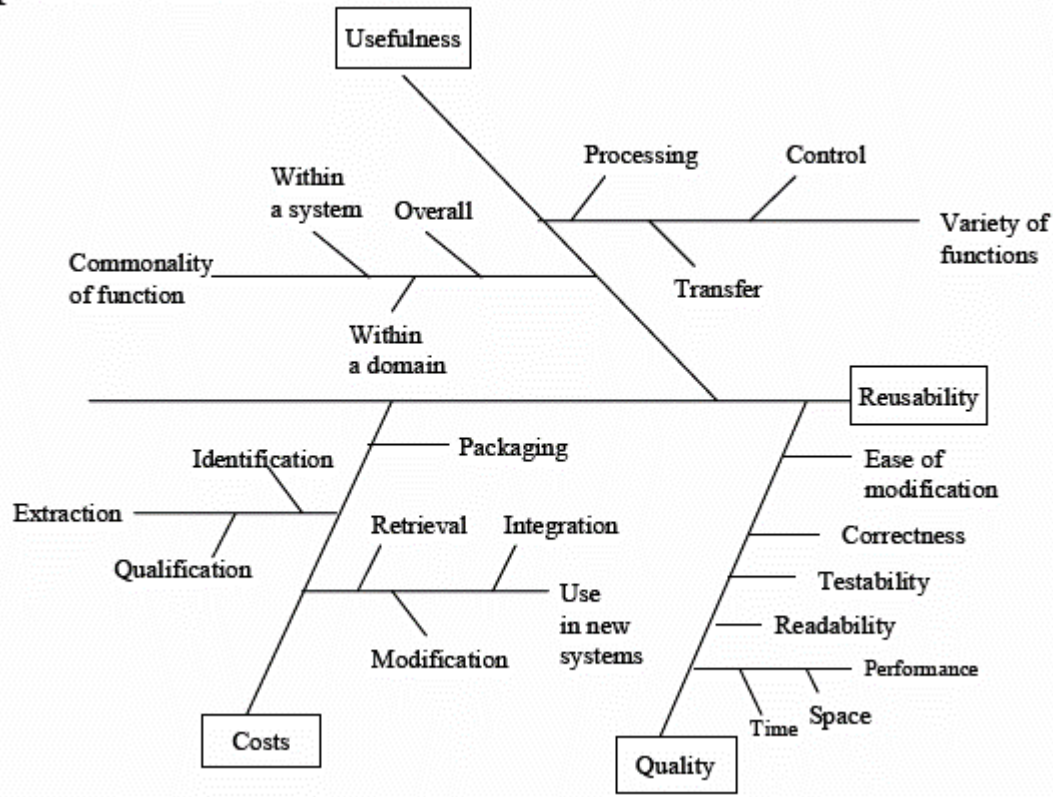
Usefulness

Processing

Control

Within a system

Overall

Variety of functions

Commonality of function

Transfer

Within a domain

Reusability

Packaging

Identification

Ease of modification

Extraction

Retrieval

Integration

Correctness

Qualification

Use in new systems

Testability

Readability

Modification

Performance

Space

Time

Costs

Quality